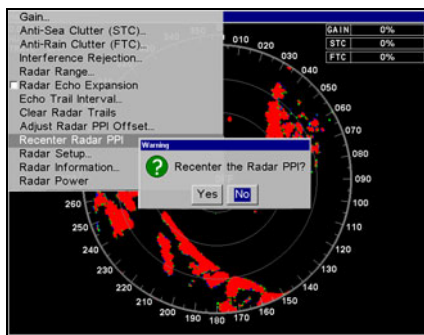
Gain...
Anti-Sea Clutter (STC)...
Anti-Rain Clutter (FTC)...
Interference Rejection...
Radar Range...
Radar Echo Expansion
Echo Trail Interval...
Clear Radar Trails
Adjust Radar PPI Offset...
Recenter Radar PPI
Radar Setup...
Radar Information...
Radar Power

| GAIN | 0% |
|---|---|
| STC | 0% |
| FTC | 0% |

010 020 030 040 050 060 070 080 090 100 110 120 130 140 150 160 170 180 190 200 210 220 230 240 250 260

Warning
Recenter the Radar PPI?
Yes No